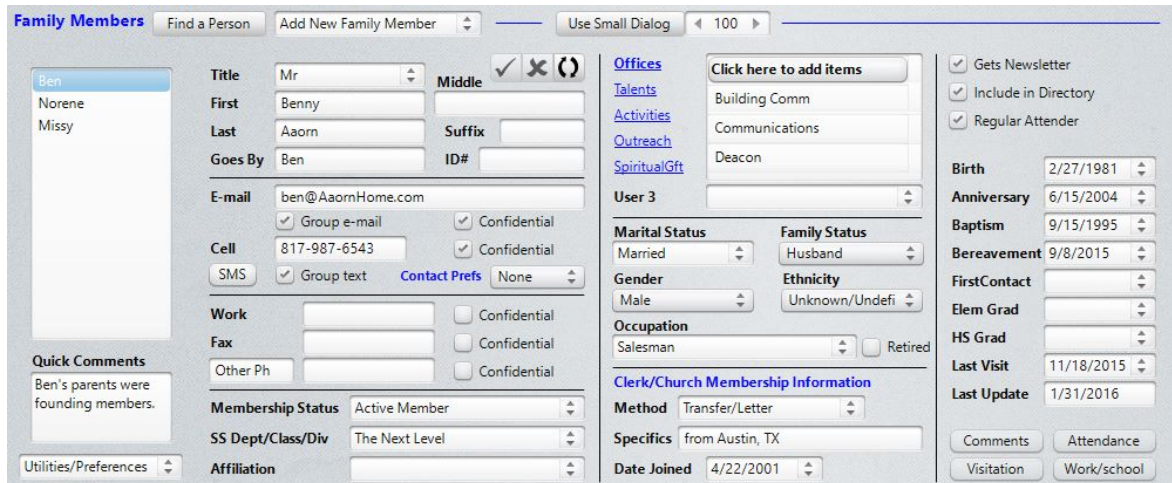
Family Members | Find a Person | Add New Family Member | Use Small Dialog | 100

Ben
Norene
Missy

Quick Comments
Ben's parents were founding members.

Utilities/Preferences

Title: Mr
Middle
First: Benny
Last: Aaorn
Suffix
Goes By: Ben
ID#

E-mail: ben@AaornHome.com
Group e-mail
Confidential
Cell: 817-987-6543
Confidential
SMS
Group text
Contact Prefs: None

Work
Confidential
Fax
Confidential
Other Ph
Confidential

Membership Status: Active Member
SS Dept/Class/Div: The Next Level
Affiliation

Offices
Talents
Activities
Outreach
SpiritualGft

Click here to add items
Building Comm
Communications
Deacon

User 3

Marital Status: Married
Family Status: Husband
Gender: Male
Ethnicity: Unknown/Undefi
Occupation: Salesman
Retired

Clerk/Church Membership Information
Method: Transfer/Letter
Specifics: from Austin, TX
Date Joined: 4/22/2001

Gets Newsletter
Include in Directory
Regular Attender

Birth: 2/27/1981
Anniversary: 6/15/2004
Baptism: 9/15/1995
Bereavement: 9/8/2015
FirstContact
Elem Grad
HS Grad
Last Visit: 11/18/2015
Last Update: 1/31/2016

Comments
Attendance
Visitation
Work/school